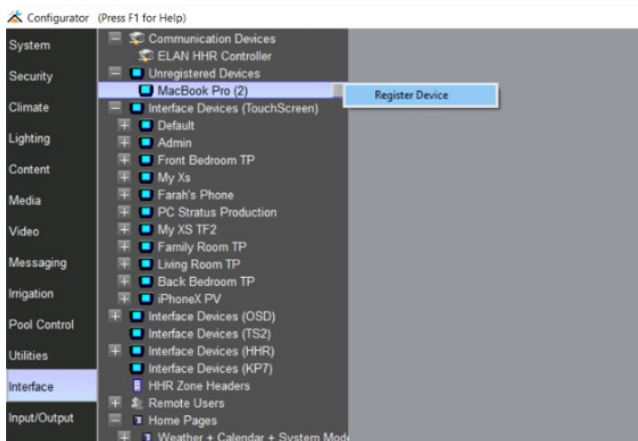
Configurator (Press F1 for Help)

System
Security
Climate
Lighting
Content
Media
Video
Messaging
Irrigation
Pool Control
Utilities
Interface
Input/Output

Communication Devices
ELAN HHR Controller
Unregistered Devices
MacBook Pro (2)
Interface Devices (TouchScreen)
Default
Admin
Front Bedroom TP
My Xs
Farah's Phone
PC Stratus Production
My XS TF2
Family Room TP
Living Room TP
Back Bedroom TP
iPhoneX PV
Interface Devices (OSD)
Interface Devices (TS2)
Interface Devices (HHR)
Interface Devices (KP7)
HHR Zone Headers
Remote Users
Home Pages
Weather + Calendar + System Mod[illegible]

Register Device